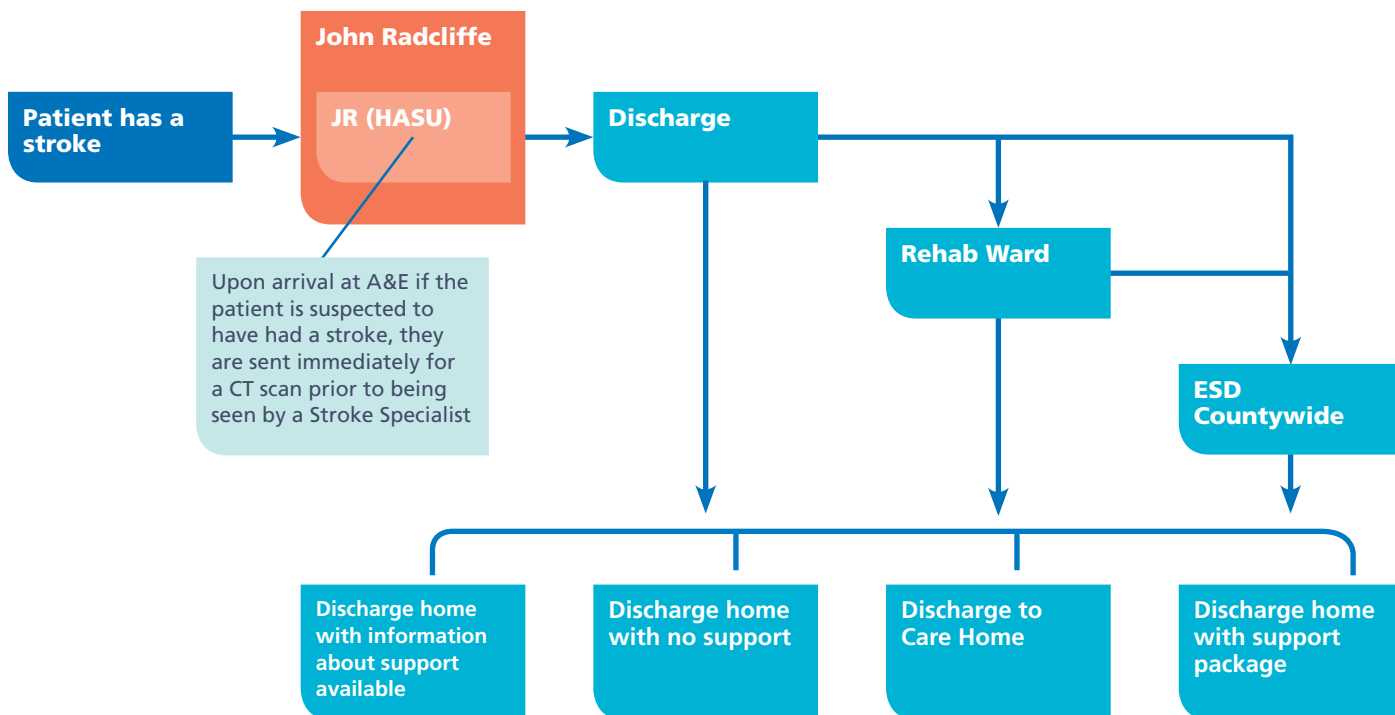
Patient has a stroke

John Radcliffe

JR (HASU)

Upon arrival at A&E if the patient is suspected to have had a stroke, they are sent immediately for a CT scan prior to being seen by a Stroke Specialist

Discharge

Rehab Ward

ESD Countywide

Discharge home with information about support available

Discharge home with no support

Discharge to Care Home

Discharge home with support package